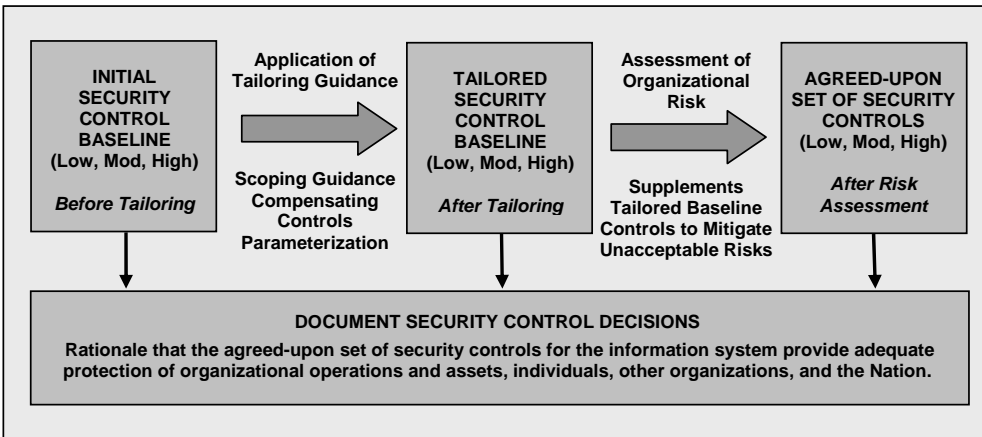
INITIAL SECURITY CONTROL BASELINE
(Low, Mod, High)

*Before Tailoring*

Application of Tailoring Guidance

Scoping Guidance
Compensating Controls
Parameterization

TAILORED SECURITY CONTROL BASELINE
(Low, Mod, High)

*After Tailoring*

Assessment of Organizational Risk

Supplements Tailored Baseline Controls to Mitigate Unacceptable Risks

AGREED-UPON SET OF SECURITY CONTROLS
(Low, Mod, High)

*After Risk Assessment*

DOCUMENT SECURITY CONTROL DECISIONS

Rationale that the agreed-upon set of security controls for the information system provide adequate protection of organizational operations and assets, individuals, other organizations, and the Nation.